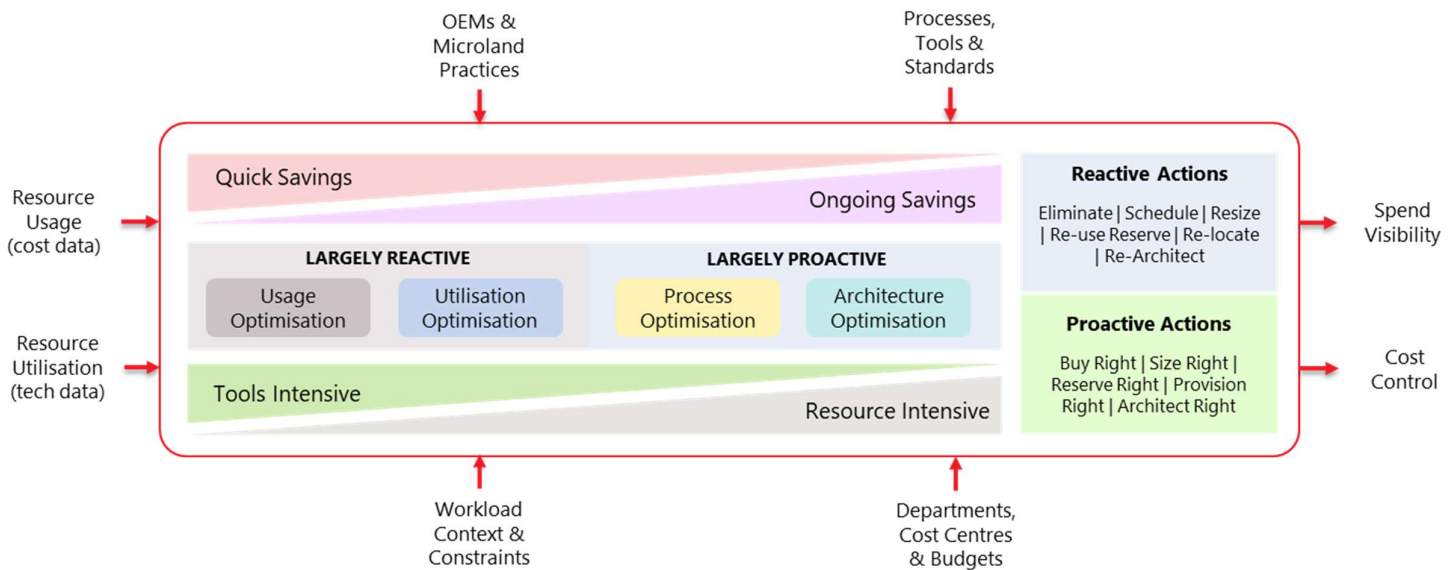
OEMs & Microland Practices

Processes, Tools & Standards

Resource Usage (cost data)

Resource Utilisation (tech data)

Quick Savings

Ongoing Savings

LARGELY REACTIVE

Usage Optimisation

Utilisation Optimisation

LARGELY PROACTIVE

Process Optimisation

Architecture Optimisation

Tools Intensive

Resource Intensive

Reactive Actions

Eliminate | Schedule | Resize | Re-use Reserve | Re-locate | Re-Architect

Proactive Actions

Buy Right | Size Right | Reserve Right | Provision Right | Architect Right

Spend Visibility

Cost Control

Workload Context & Constraints

Departments, Cost Centres & Budgets